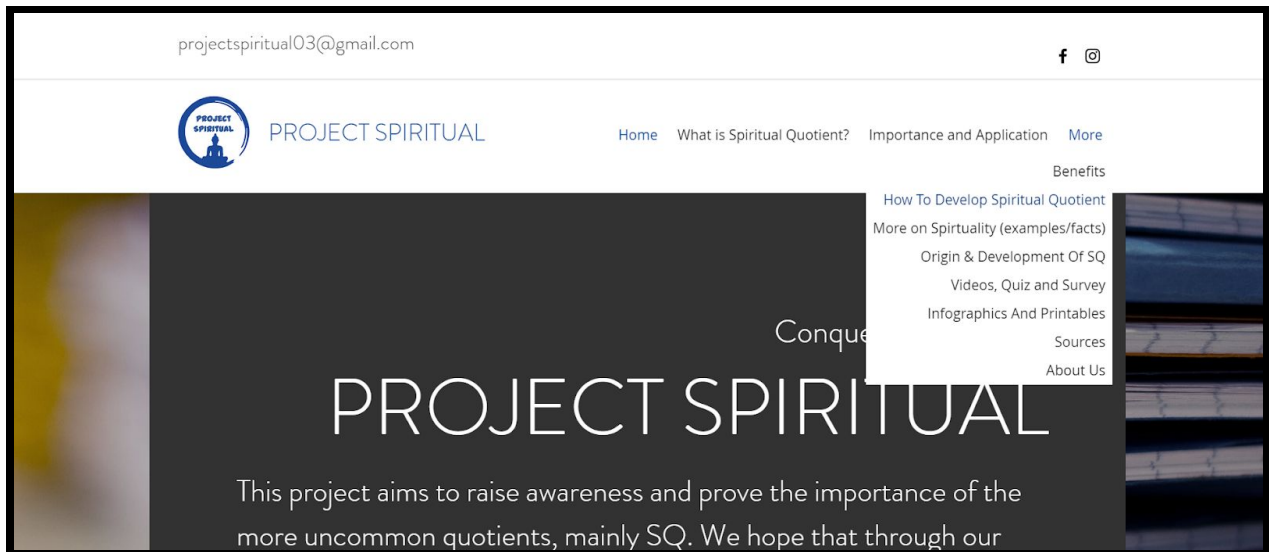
projectspiritual03@gmail.com

PROJECT SPIRITUAL

PROJECT SPIRITUAL

Home What is Spiritual Quotient? Importance and Application More

Benefits
How To Develop Spiritual Quotient
More on Spirtuality (examples/facts)
Origin & Development Of SQ
Videos, Quiz and Survey
Infographics And Printables
Sources
About Us

Conque

PROJECT SPIRITUAL

This project aims to raise awareness and prove the importance of the more uncommon quotients, mainly SQ. We hope that through our